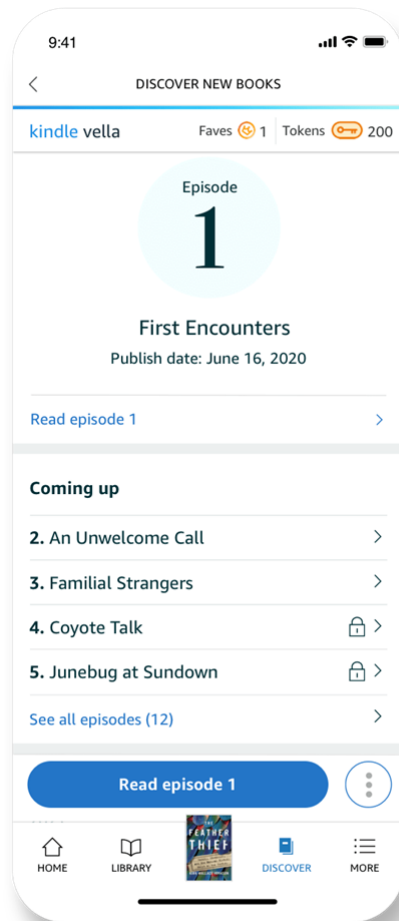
9:41

DISCOVER NEW BOOKS

kindle vella

Faves 1 | Tokens 200

Episode

1

First Encounters

Publish date: June 16, 2020

Read episode 1

Coming up

2. An Unwelcome Call

3. Familial Strangers

4. Coyote Talk

5. Junebug at Sundown

See all episodes (12)

Read episode 1

HOME

LIBRARY

THE FEATHER THIEF

DISCOVER

MORE